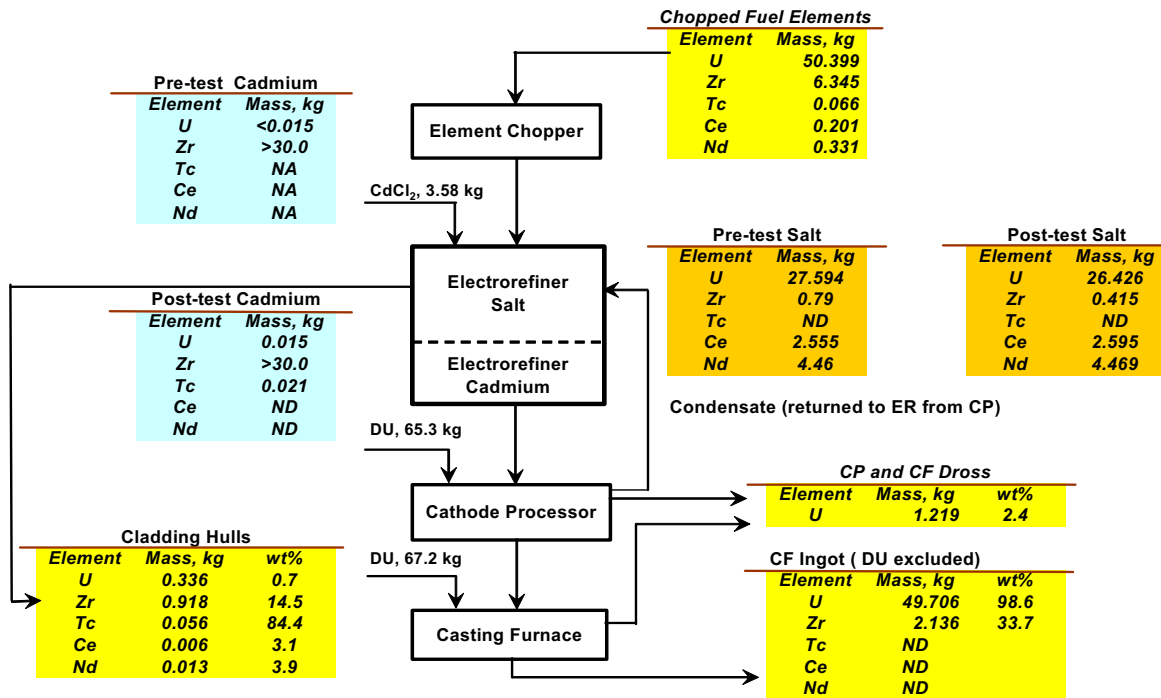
Chopped Fuel Elements

| Element | Mass, kg |
|---|---|
| U | 50.399 |
| Zr | 6.345 |
| Tc | 0.066 |
| Ce | 0.201 |
| Nd | 0.331 |

Pre-test Cadmium

| Element | Mass, kg |
|---|---|
| U | <0.015 |
| Zr | >30.0 |
| Tc | NA |
| Ce | NA |
| Nd | NA |

Element Chopper

$CdCl_2$, 3.58 kg

Electrorefiner Salt

Electrorefiner Cadmium

Pre-test Salt

| Element | Mass, kg |
|---|---|
| U | 27.594 |
| Zr | 0.79 |
| Tc | ND |
| Ce | 2.555 |
| Nd | 4.46 |

Post-test Salt

| Element | Mass, kg |
|---|---|
| U | 26.426 |
| Zr | 0.415 |
| Tc | ND |
| Ce | 2.595 |
| Nd | 4.469 |

Post-test Cadmium

| Element | Mass, kg |
|---|---|
| U | 0.015 |
| Zr | >30.0 |
| Tc | 0.021 |
| Ce | ND |
| Nd | ND |

Condensate (returned to ER from CP)

DU, 65.3 kg

Cathode Processor

CP and CF Dross

| Element | Mass, kg | wt% |
|---|---|---|
| U | 1.219 | 2.4 |

Cladding Hulls

| Element | Mass, kg | wt% |
|---|---|---|
| U | 0.336 | 0.7 |
| Zr | 0.918 | 14.5 |
| Tc | 0.056 | 84.4 |
| Ce | 0.006 | 3.1 |
| Nd | 0.013 | 3.9 |

DU, 67.2 kg

Casting Furnace

CF Ingot ( DU excluded)

| Element | Mass, kg | wt% |
|---|---|---|
| U | 49.706 | 98.6 |
| Zr | 2.136 | 33.7 |
| Tc | ND | |
| Ce | ND | |
| Nd | ND | |